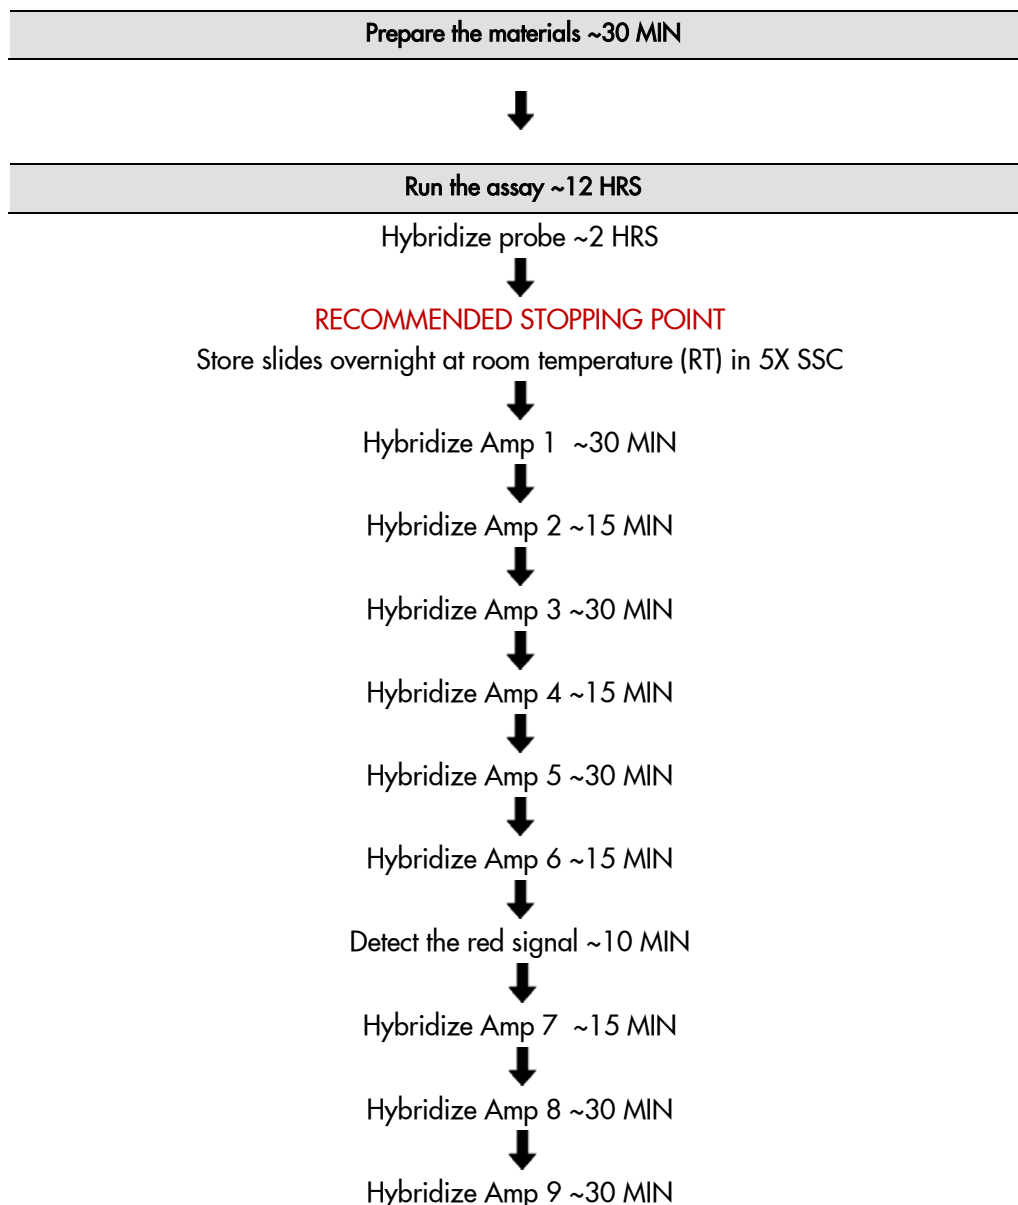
Prepare the materials ~30 MIN

Run the assay ~12 HRS

Hybridize probe ~2 HRS

RECOMMENDED STOPPING POINT

Store slides overnight at room temperature (RT) in 5X SSC

Hybridize Amp 1 ~30 MIN

Hybridize Amp 2 ~15 MIN

Hybridize Amp 3 ~30 MIN

Hybridize Amp 4 ~15 MIN

Hybridize Amp 5 ~30 MIN

Hybridize Amp 6 ~15 MIN

Detect the red signal ~10 MIN

Hybridize Amp 7 ~15 MIN

Hybridize Amp 8 ~30 MIN

Hybridize Amp 9 ~30 MIN